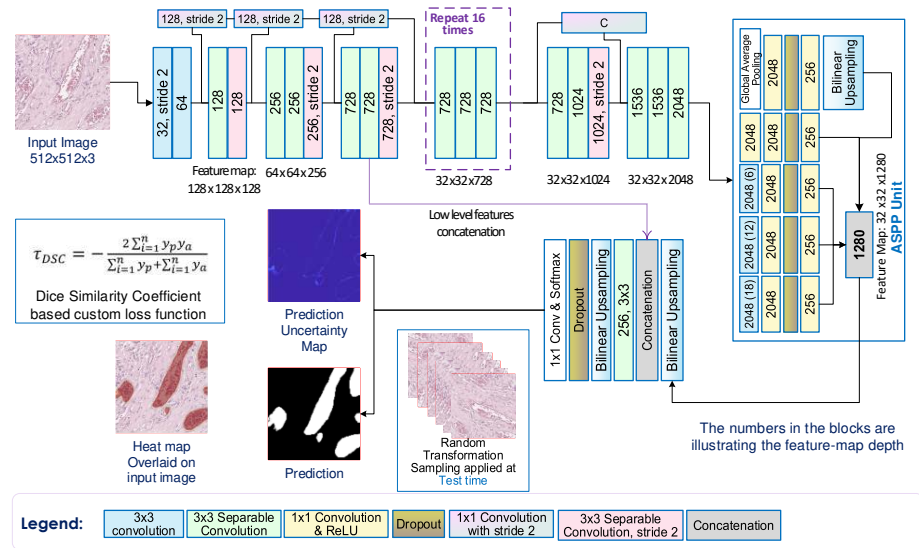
Input Image
512x512x3

32, stride 2
64

128, stride 2
128
128
Feature map:
128x128x128

128, stride 2
256
256
256, stride 2
64x64x256

128, stride 2
728
728
728, stride 2

Repeat 16 times
728
728
728
32x32x728

C
728
1024
1024, stride 2
32x32x1024

1536
1536
2048
32x32x2048

Global Average Pooling
2048
256
Bilinear Upsampling
2048
2048
256
2048 (6)
2048
256
2048 (12)
2048
256
2048 (18)
2048
256
1280
Feature Map: 32 x 32 x1280
ASPP Unit

Low level features concatenation

$\tau_{DSC} = -\frac{2\sum_{i=1}^{n} y_p y_a}{\sum_{i=1}^{n} y_p + \sum_{i=1}^{n} y_a}$

Dice Similarity Coefficient based custom loss function

Prediction Uncertainty Map

1x1 Conv & Softmax
Dropout
Bilinear Upsampling
256, 3x3
Concatenation
Bilinear Upsampling

Heat map Overlaid on input image

Prediction

Random Transformation Sampling applied at Test time

The numbers in the blocks are illustrating the feature-map depth

Legend:
3x3 convolution
3x3 Separable Convolution
1x1 Convolution & ReLU
Dropout
1x1 Convolution with stride 2
3x3 Separable Convolution, stride 2
Concatenation